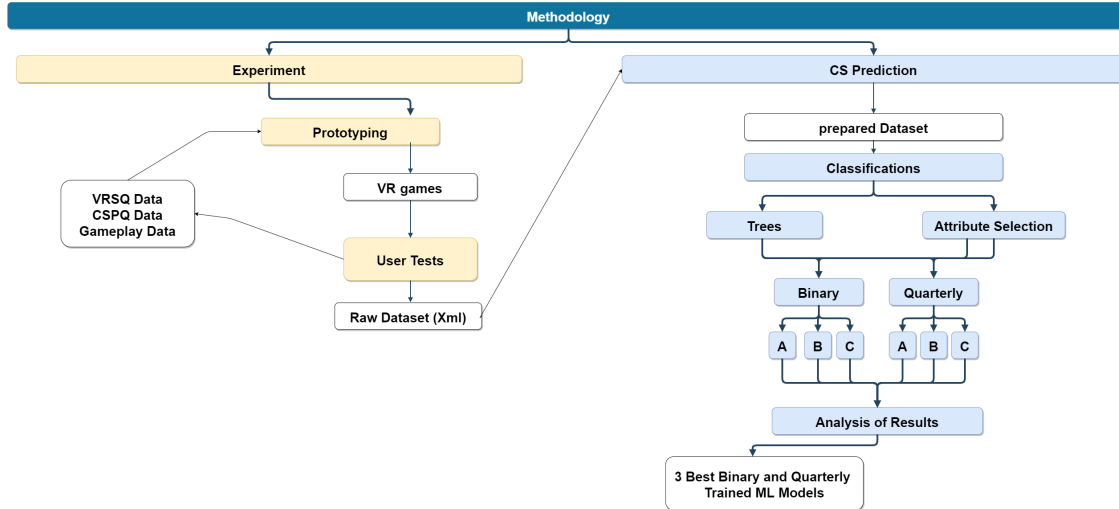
Methodology

Experiment

Prototyping

VR games

User Tests

Raw Dataset (Xml)

VRSQ Data
CSPQ Data
Gameplay Data

CS Prediction

prepared Dataset

Classifications

Trees

Attribute Selection

Binary

Quarterly

A B C

A B C

Analysis of Results

3 Best Binary and Quarterly Trained ML Models